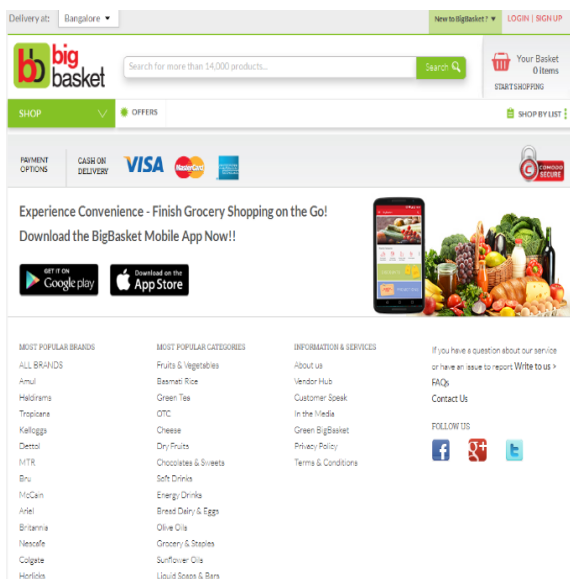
Delivery at: Bangalore

New to BigBasket ? LOGIN | SIGN UP

bb big basket

Search for more than 14,000 products...

Search

Your Basket
0 Items
START SHOPPING

SHOP

OFFERS

SHOP BY LIST

PAYMENT OPTIONS

CASH ON DELIVERY

VISA

MasterCard

COMODO SECURE

Experience Convenience - Finish Grocery Shopping on the Go!

Download the BigBasket Mobile App Now!!

GET IT ON Google play

Download on the App Store

MOST POPULAR BRANDS
ALL BRANDS
Amul
Haldirams
Tropicana
Kelloggs
Dettol
MTR
Bru
McCain
Ariel
Britannia
Nescafe
Colgate
Horlicks

MOST POPULAR CATEGORIES
Fruits & Vegetables
Basmati Rice
Green Tea
OTC
Cheese
Dry Fruits
Chocolates & Sweets
Soft Drinks
Energy Drinks
Bread Dairy & Eggs
Olive Oils
Grocery & Staples
Sunflower Oils
Liquid Soaps & Bars

INFORMATION & SERVICES
About us
Vendor Hub
Customer Speak
In the Media
Green BigBasket
Privacy Policy
Terms & Conditions

If you have a question about our service or have an issue to report Write to us ›
FAQs
Contact Us

FOLLOW US